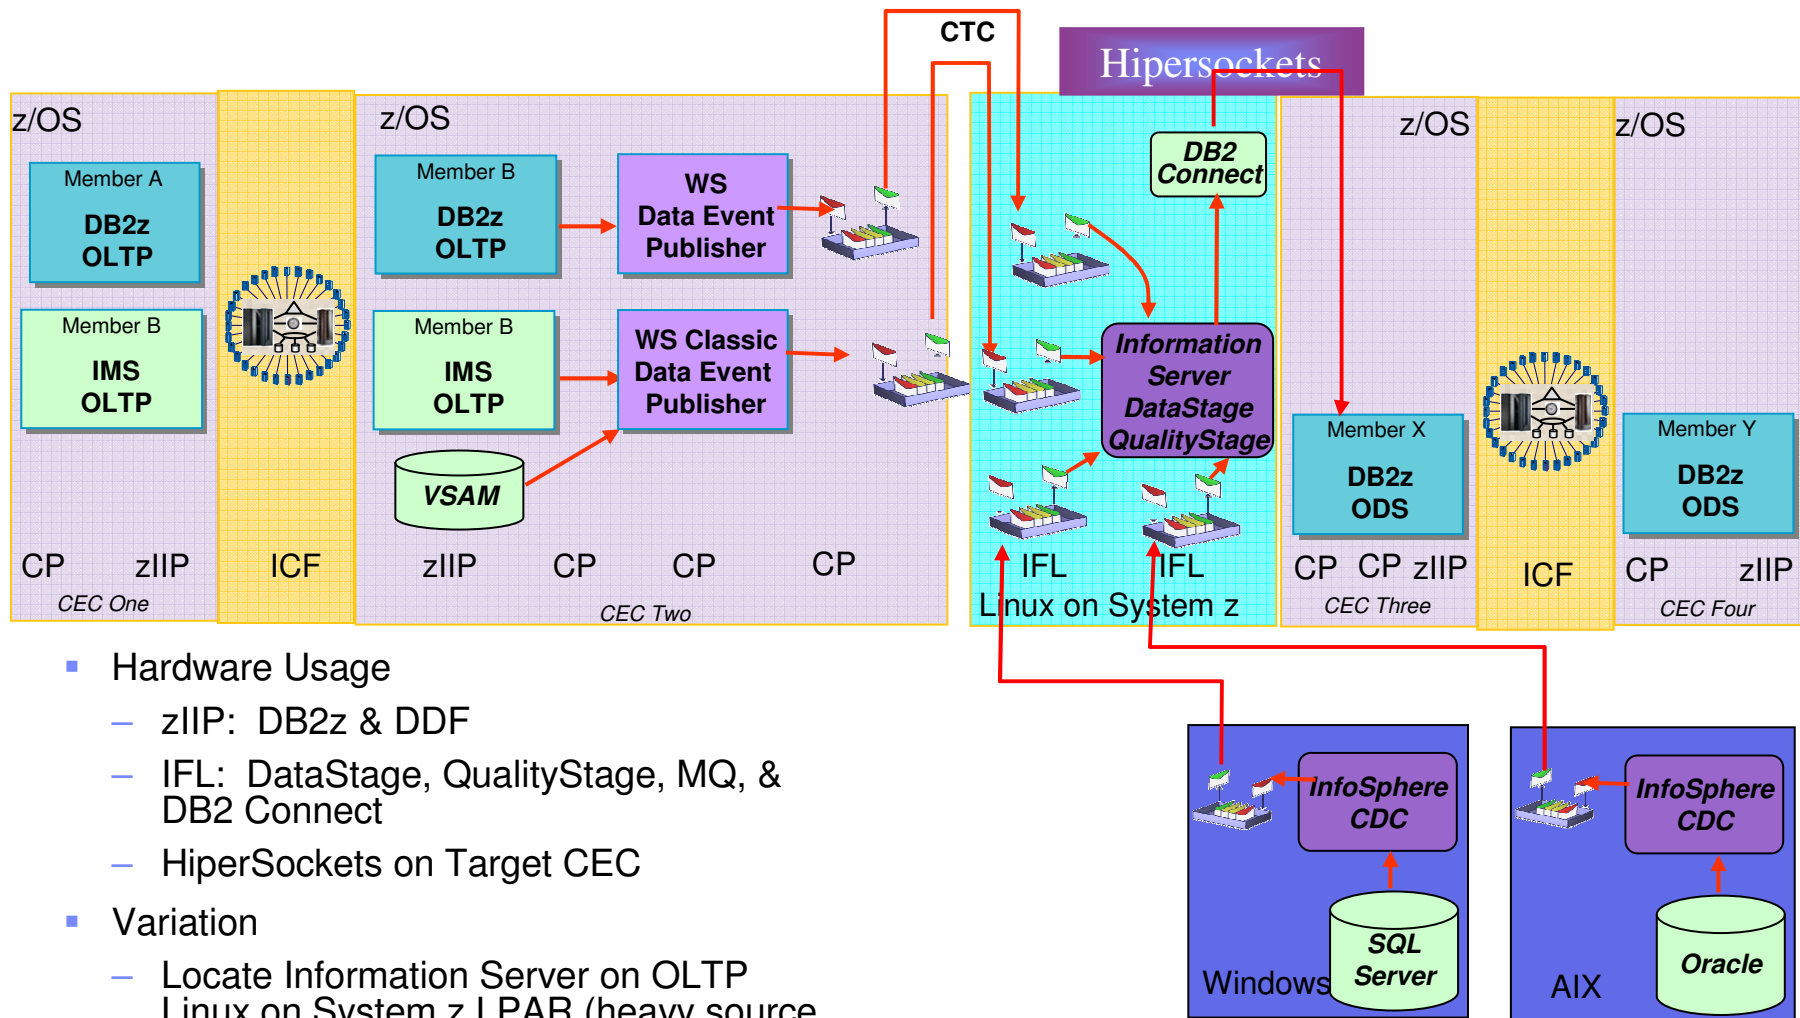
CTC

Hipersockets

z/OS

Member A
DB2z
OLTP

Member B
IMS
OLTP

CP zIIP
CEC One

ICF

z/OS

Member B
DB2z
OLTP

WS
Data Event
Publisher

Member B
IMS
OLTP

WS Classic
Data Event
Publisher

VSAM

zIIP CP CP CP
CEC Two

DB2
Connect

Information
Server
DataStage
QualityStage

IFL IFL
Linux on System z

z/OS

Member X
DB2z
ODS

CP CP zIIP
CEC Three

ICF

z/OS

Member Y
DB2z
ODS

CP zIIP
CEC Four

▪ Hardware Usage

– zIIP: DB2z & DDF

– IFL: DataStage, QualityStage, MQ, & DB2 Connect

– HiperSockets on Target CEC

▪ Variation

– Locate Information Server on OLTP Linux on System z LPAR (heavy source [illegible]

InfoSphere
CDC

SQL
Server

Windows

InfoSphere
CDC

Oracle

AIX